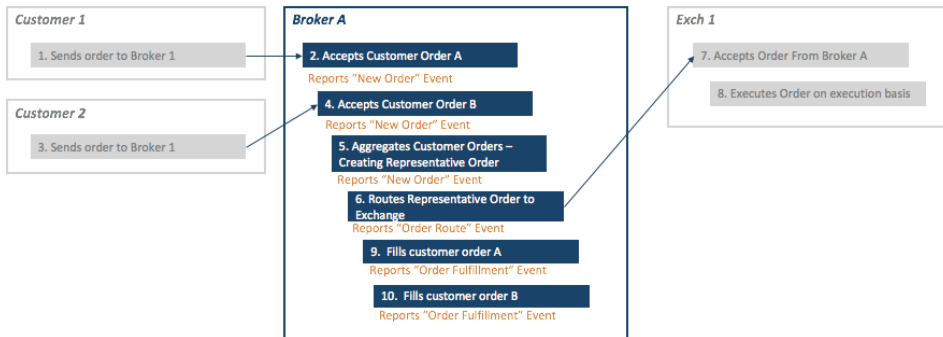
Customer 1

1. Sends order to Broker 1

Customer 2

3. Sends order to Broker 1

Broker A

2. Accepts Customer Order A

Reports "New Order" Event

4. Accepts Customer Order B

Reports "New Order" Event

5. Aggregates Customer Orders – Creating Representative Order

Reports "New Order" Event

6. Routes Representative Order to Exchange

Reports "Order Route" Event

9. Fills customer order A

Reports "Order Fulfillment" Event

10. Fills customer order B

Reports "Order Fulfillment" Event

Exch 1

7. Accepts Order From Broker A

8. Executes Order on execution basis